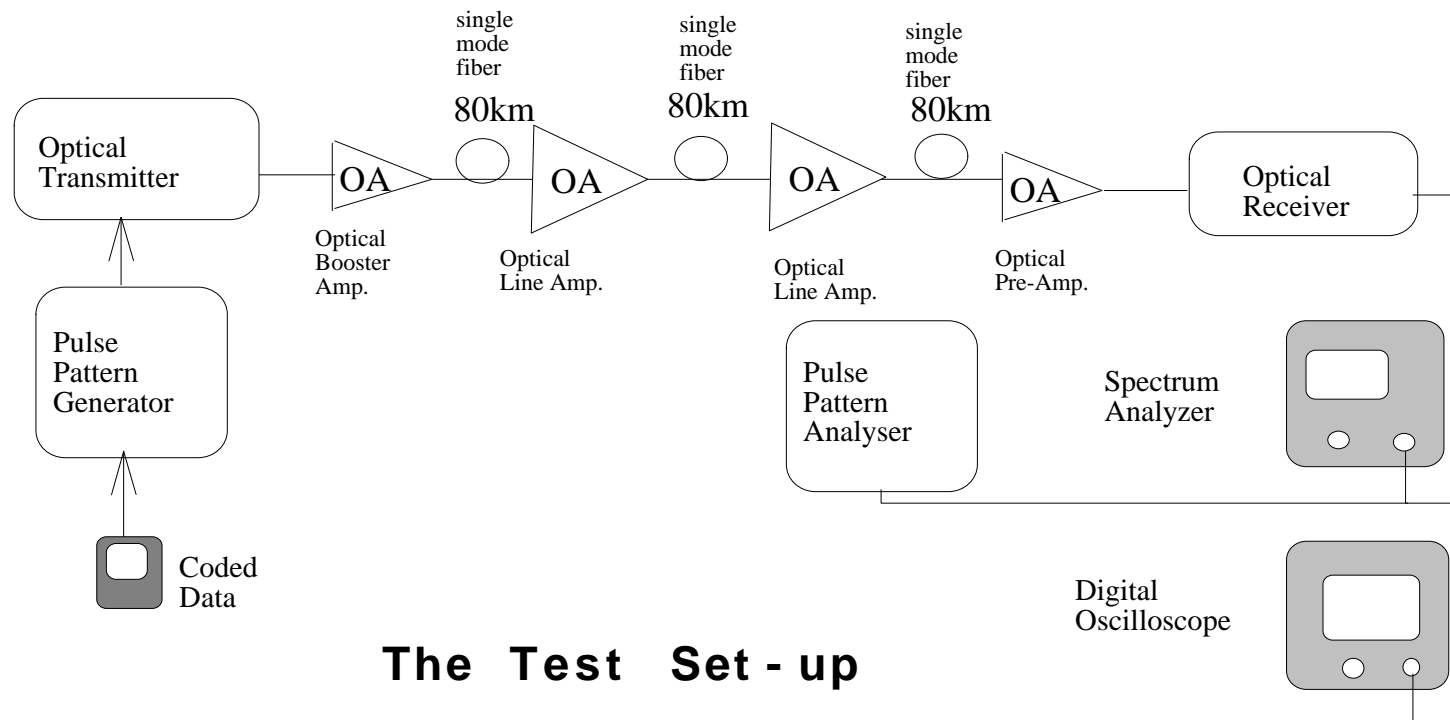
Optical Transmitter

single mode fiber
80km

single mode fiber
80km

single mode fiber
80km

OA

OA

OA

OA

Optical Receiver

Optical Booster Amp.

Optical Line Amp.

Optical Line Amp.

Optical Pre-Amp.

Pulse Pattern Generator

Pulse Pattern Analyser

Spectrum Analyzer

Coded Data

Digital Oscilloscope

The Test Set - up